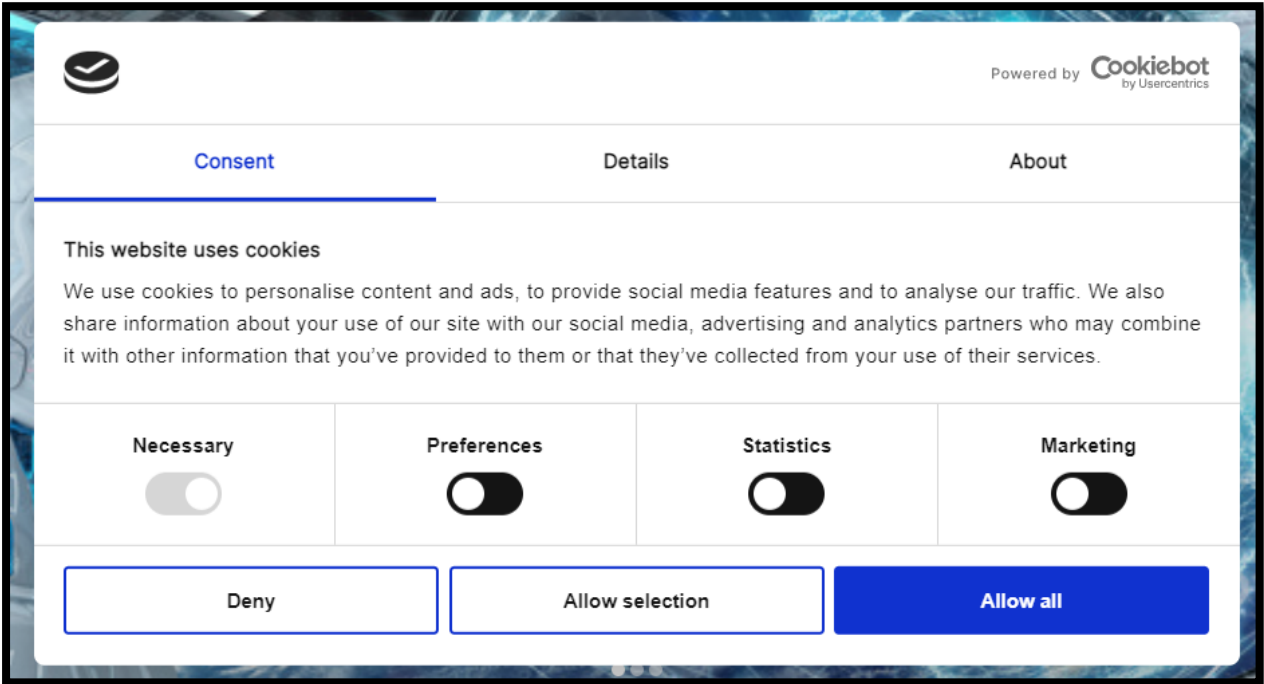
Powered by Cookiebot by Usercentrics

Consent
Details
About

This website uses cookies

We use cookies to personalise content and ads, to provide social media features and to analyse our traffic. We also share information about your use of our site with our social media, advertising and analytics partners who may combine it with other information that you've provided to them or that they've collected from your use of their services.

Necessary
Preferences
Statistics
Marketing

Deny
Allow selection
Allow all